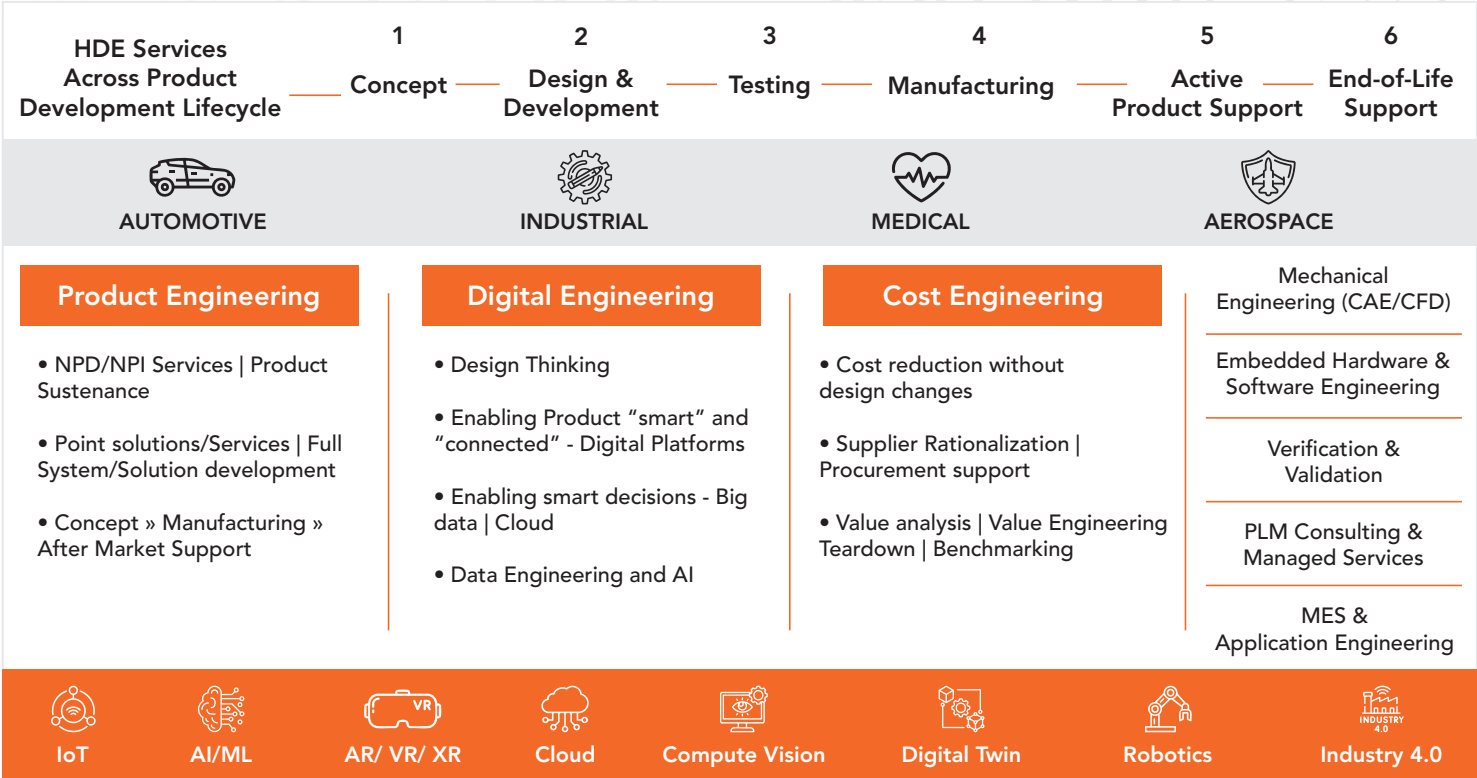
HDE Services Across Product Development Lifecycle

1 Concept

2 Design & Development

3 Testing

4 Manufacturing

5 Active Product Support

6 End-of-Life Support

AUTOMOTIVE

INDUSTRIAL

MEDICAL

AEROSPACE

Product Engineering

• NPD/NPI Services | Product Sustenance

• Point solutions/Services | Full System/Solution development

• Concept » Manufacturing » After Market Support

Digital Engineering

• Design Thinking

• Enabling Product "smart" and "connected" - Digital Platforms

• Enabling smart decisions - Big data | Cloud

• Data Engineering and AI

Cost Engineering

• Cost reduction without design changes

• Supplier Rationalization | Procurement support

• Value analysis | Value Engineering Teardown | Benchmarking

Mechanical Engineering (CAE/CFD)

Embedded Hardware & Software Engineering

Verification & Validation

PLM Consulting & Managed Services

MES & Application Engineering

VR

INDUSTRY 4.0

IoT

AI/ML

AR/ VR/ XR

Cloud

Compute Vision

Digital Twin

Robotics

Industry 4.0